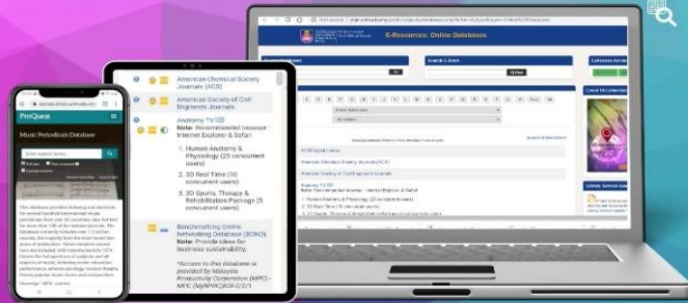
ProQuest

Music Periodicals Database

American Chemical Society Journals (ACS)

American Society of Civil Engineers Journals

Anatomy TV
Note: Recommended browser : Internet Explorer & Safari

1. Human Anatomy & Physiology (25 concurrent users)

2. 3D Real Time (10 concurrent users)

3. 3D Sports, Therapy & Rehabilitation Package (5 concurrent users)

Benchmarking Online Networking Database (BONDS)
Note: Provide ideas for business sustainability.

*Access to this database is provided by Malaysia Productivity Corporation (MPC) - MPC (MyMPAC)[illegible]

E-Resources: Online Databases

American Chemical Society Journals (ACS)

American Society of Civil Engineers Journals

Anatomy TV
Note: Recommended browser : Internet Explorer & Safari

1. Human Anatomy & Physiology (25 concurrent users)

2. 3D Real Time (10 concurrent users)

3. 3D Sports, Therapy & Rehabilitation Package (5 concurrent users)